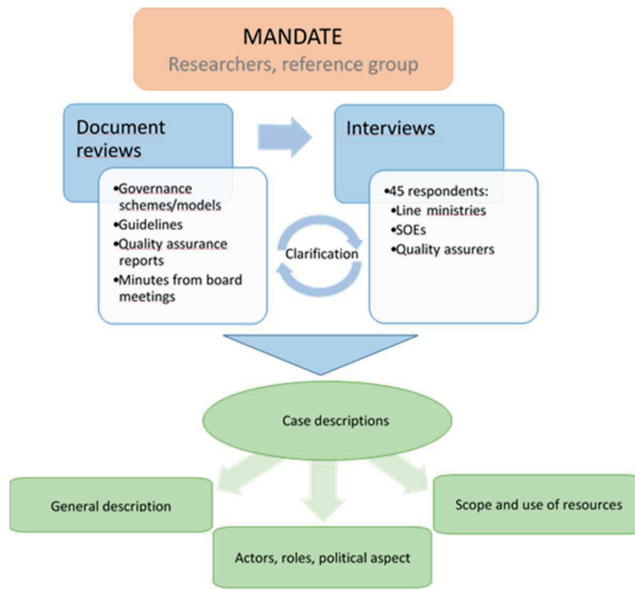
MANDATE
Researchers, reference group

Document reviews

•Governance schemes/models
•Guidelines
•Quality assurance reports
•Minutes from board meetings

Clarification

Interviews

•45 respondents:
•Line ministries
•SOEs
•Quality assurers

Case descriptions

General description

Actors, roles, political aspect

Scope and use of resources